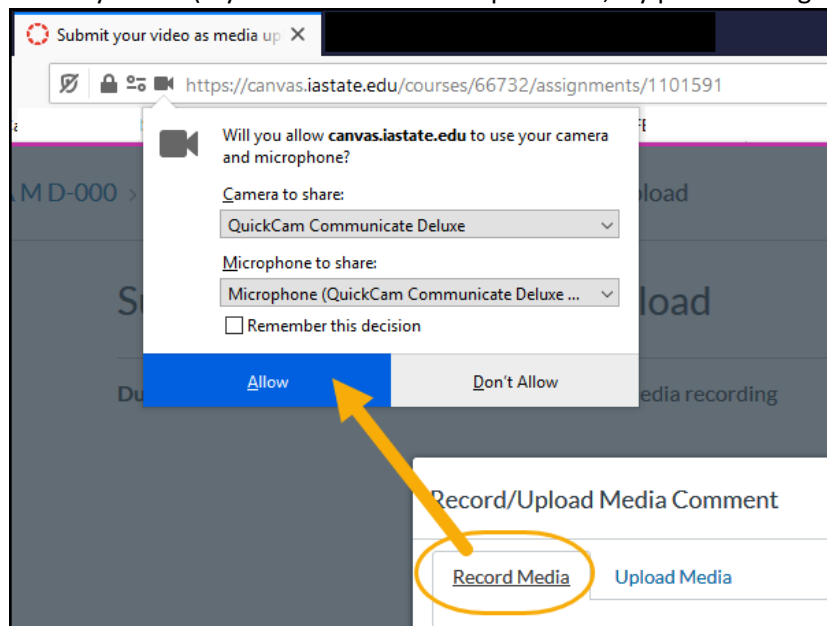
Submit your video as media up ×

https://canvas.iastate.edu/courses/66732/assignments/1101591

Will you allow **canvas.iastate.edu** to use your camera and microphone?

Camera to share:

QuickCam Communicate Deluxe

Microphone to share:

Microphone (QuickCam Communicate Deluxe ...

Remember this decision

Allow

Don't Allow

A M D-000 >

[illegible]pload

Su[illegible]

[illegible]load

Du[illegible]

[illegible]edia recording

Record/Upload Media Comment

Record Media

Upload Media